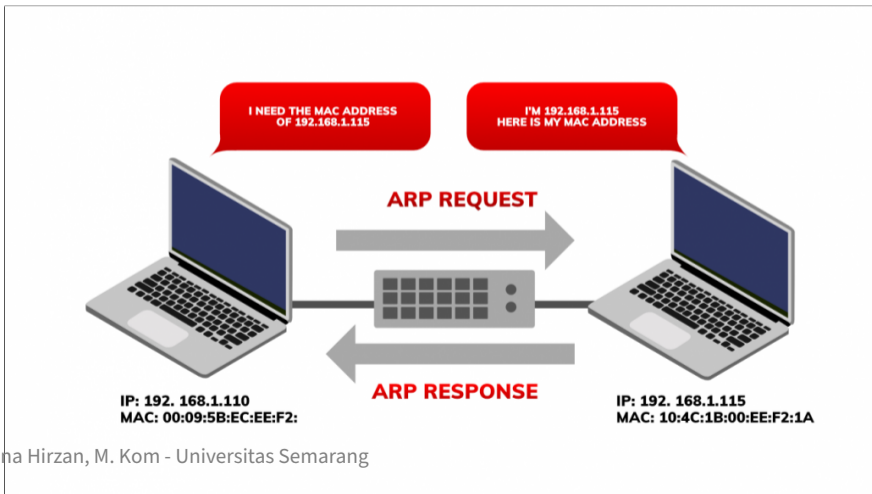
I NEED THE MAC ADDRESS OF 192.168.1.115

I'M 192.168.1.115 HERE IS MY MAC ADDRESS

ARP REQUEST

ARP RESPONSE

IP: 192. 168.1.110
MAC: 00:09:5B:EC:EE:F2:

IP: 192. 168.1.115
MAC: 10:4C:1B:00:EE:F2:1A

na Hirzan, M. Kom - Universitas Semarang